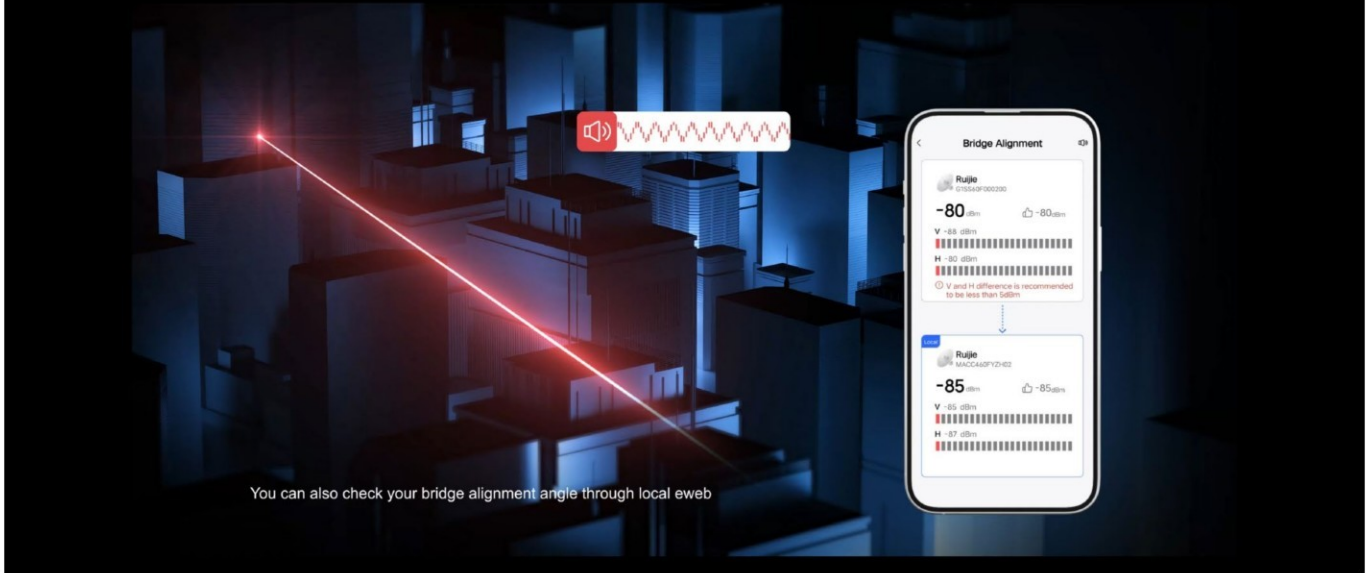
Bridge Alignment

Ruijie
G1S5A0F000200

-80 dBm

-80dBm

V -88 dBm

H -80 dBm

V and H difference is recommended to be less than 5dBm

Local

Ruijie
MACC460FYZH02

-85 dBm

-85dBm

V -85 dBm

H -87 dBm

You can also check your bridge alignment angle through local eweb